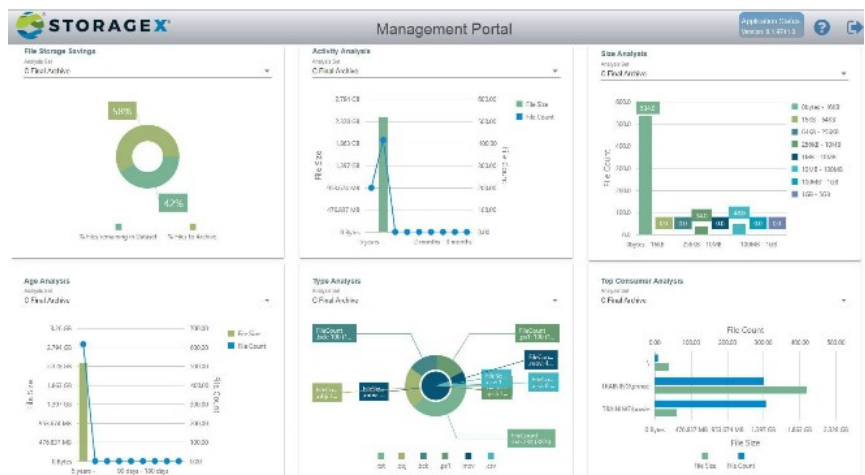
STORAGEX

Management Portal

Application Status
Version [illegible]

File Storage Savings
Analysis Set
C Final Archive

58%

42%

% Files remaining in Dataset
% Files to Archive

Activity Analysis
Analysis Set
C Final Archive

2,794 GB
2,328 GB
1,863 GB
1,397 GB
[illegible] MB
476,837 MB
0 Bytes

500.00
400.00
300.00
200.00
100.00
0.00

File Size
File Count

File Size
File Count

5 years
2 months
3 months

Size Analysis
Analysis Set
C Final Archive

500.0
400.0
300.0
200.0
100.0
0.0

File Count

0 bytes - 1KB
1KB - 64KB
64KB - 256KB
256KB - 1MB
1MB - 10MB
10MB - 100MB
100MB - 1GB
1GB - 5GB

Age Analysis
Analysis Set
C Final Archive

3,725 GB
2,794 GB
2,328 GB
1,863 GB
1,397 GB
931,323 MB
476,837 MB
0 Bytes

700.00
600.00
500.00
400.00
300.00
200.00
100.00
0.00

File Size
File Count

File Size
File Count

5 years
90 days - 180 days

Type Analysis
Analysis Set
C Final Archive

File Count
.bak: 100 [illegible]

File Count
.pst: 100 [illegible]

File Count
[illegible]

File Count
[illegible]

.txt
.zip
.bak
.pst
.mov
.csv

Top Consumer Analysis
Analysis Set
C Final Archive

File Count

0.00
100.00
200.00
300.00
400.00
500.00

TRAINING\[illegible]
TRAINING\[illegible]

0 Bytes
476,837 MB
931,323 MB
1,397 GB
1,863 GB
2,328 GB

File Size

File Size
File Count